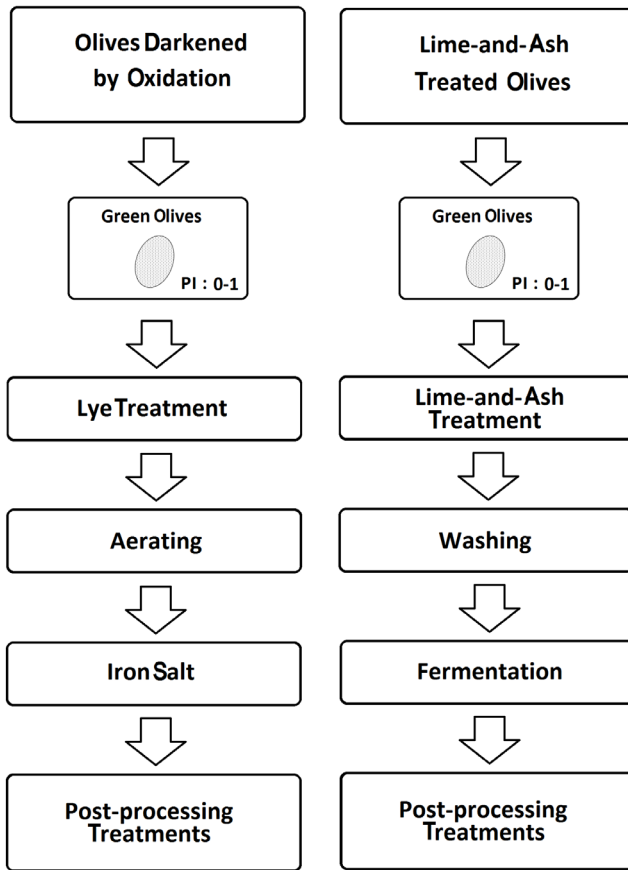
Olives Darkened by Oxidation

Green Olives

PI : 0-1

Lye Treatment

Aerating

Iron Salt

Post-processing Treatments

Lime-and-Ash Treated Olives

Green Olives

PI : 0-1

Lime-and-Ash Treatment

Washing

Fermentation

Post-processing Treatments